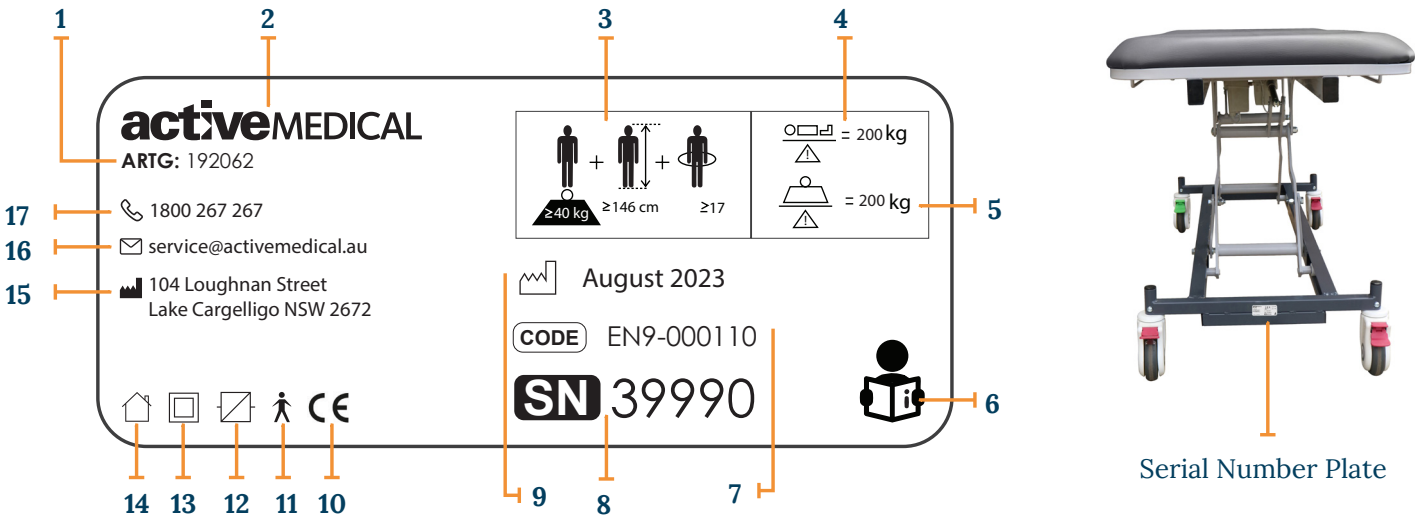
1
2
3
4
activeMEDICAL
ARTG: 192062
+ +
≥40 kg ≥146 cm ≥17
= 200 kg
= 200 kg
5
17
1800 267 267
16
service@activemedical.au
15
104 Loughnan Street
Lake Cargelligo NSW 2672
August 2023
CODE EN9-000110
SN 39990
6
CE
14 13 12 11 10
9
8
7
Serial Number Plate